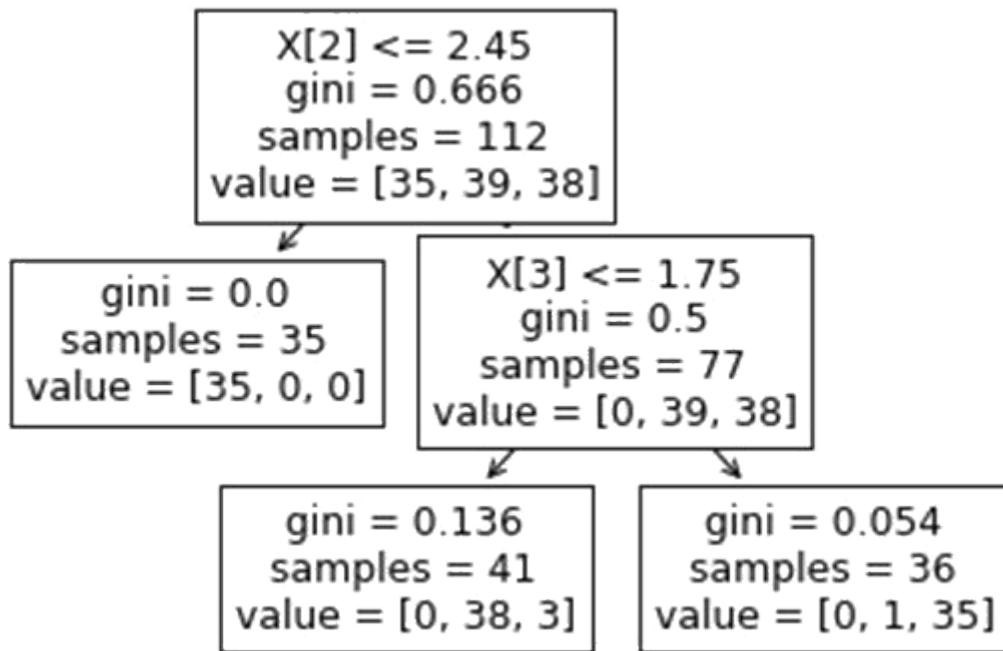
X[2] <= 2.45
gini = 0.666
samples = 112
value = [35, 39, 38]

gini = 0.0
samples = 35
value = [35, 0, 0]

X[3] <= 1.75
gini = 0.5
samples = 77
value = [0, 39, 38]

gini = 0.136
samples = 41
value = [0, 38, 3]

gini = 0.054
samples = 36
value = [0, 1, 35]